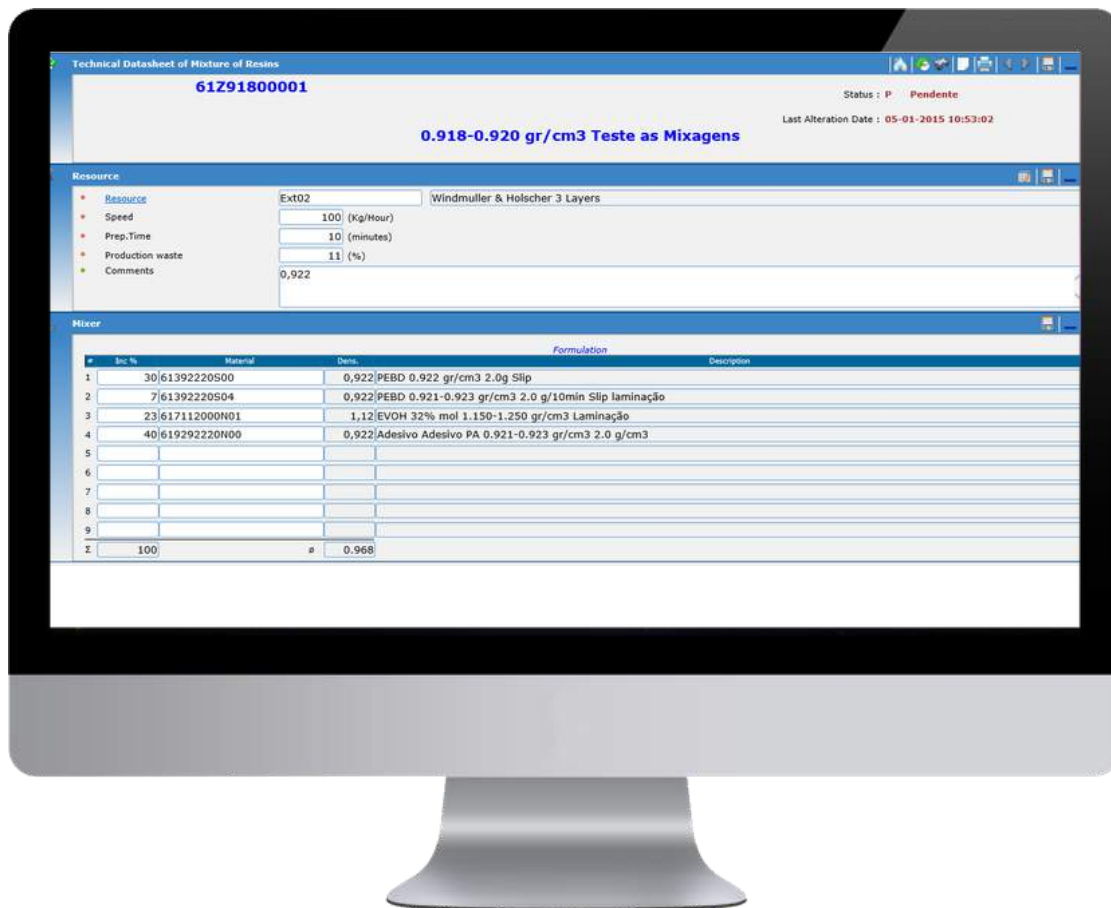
Technical Datasheet of Mixture of Resins

61Z91800001

Status : P Pendente

Last Alteration Date : 05-01-2015 10:53:02

0.918-0.920 gr/cm3 Teste as Mixagens

Resource

* Resource Ext02 Windmuller & Holscher 3 Layers
* Speed 100 (Kg/Hour)
* Prep.Time 10 (minutes)
* Production waste 11 (%)
* Comments 0,922

Mixer

Formulation

| # | Inc % | Material | Dens. | Description |
|---|---|---|---|---|
| 1 | 30 | 61392220S00 | 0,922 | PEBD 0.922 gr/cm3 2.0g Slip |
| 2 | 7 | 61392220S04 | 0,922 | PEBD 0.921-0.923 gr/cm3 2.0 g/10min Slip laminação |
| 3 | 23 | 617112000N01 | 1,12 | EVOH 32% mol 1.150-1.250 gr/cm3 Laminação |
| 4 | 40 | 619292220N00 | 0,922 | Adesivo Adesivo PA 0.921-0.923 gr/cm3 2.0 g/cm3 |
| 5 | | | | |
| 6 | | | | |
| 7 | | | | |
| 8 | | | | |
| 9 | | | | |
| Σ | 100 | ø | 0.968 | |